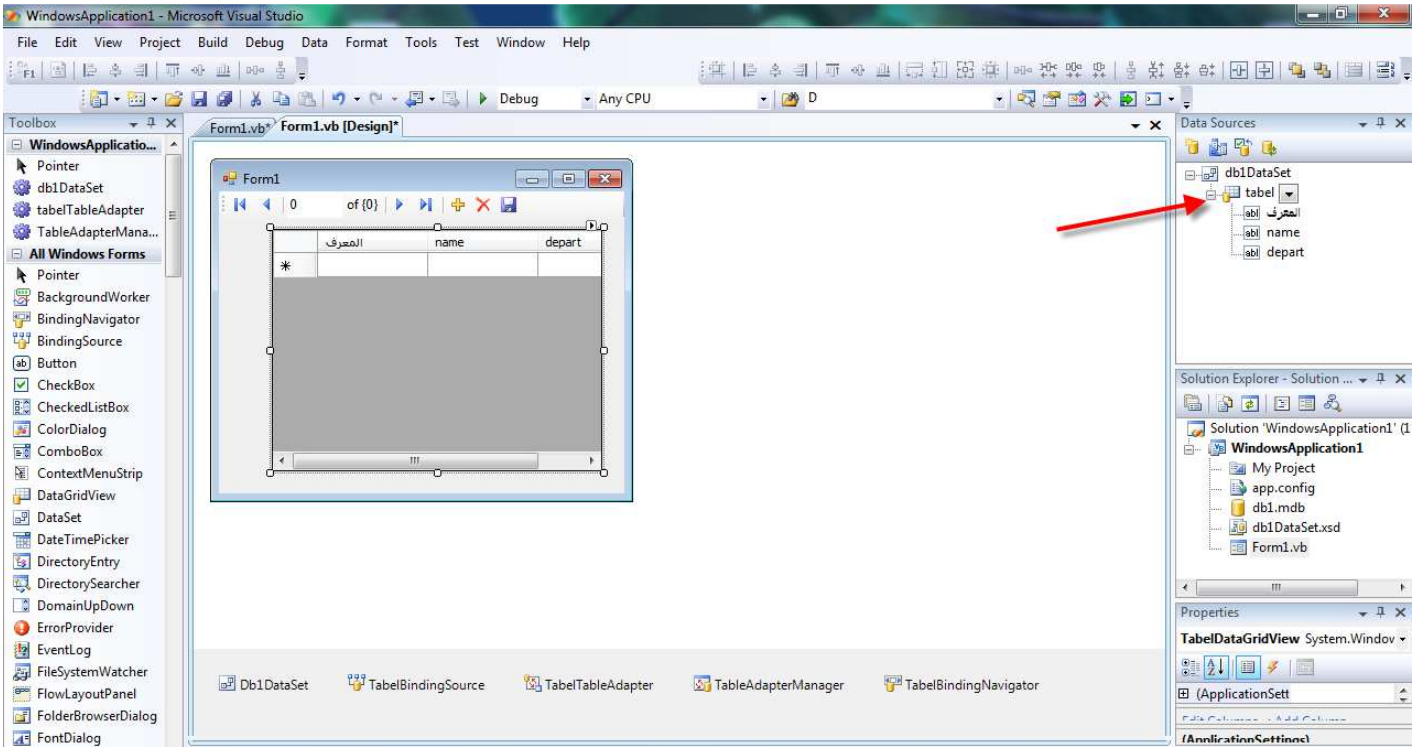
WindowsApplication1 - Microsoft Visual Studio

File Edit View Project Build Debug Data Format Tools Test Window Help

Debug Any CPU D

Toolbox

WindowsApplicatio...
Pointer
db1DataSet
tabelTableAdapter
TableAdapterMana...
All Windows Forms
Pointer
BackgroundWorker
BindingNavigator
BindingSource
Button
CheckBox
CheckedListBox
ColorDialog
ComboBox
ContextMenuStrip
DataGridView
DataSet
DateTimePicker
DirectoryEntry
DirectorySearcher
DomainUpDown
ErrorProvider
EventLog
FileSystemWatcher
FlowLayoutPanel
FolderBrowserDialog
FontDialog

Form1.vb* Form1.vb [Design]*

Form1

0 of {0}

| | المعرف | name | depart |
|---|---|---|---|
| * | | | |

Db1DataSet TabelBindingSource TabelTableAdapter TableAdapterManager TabelBindingNavigator

Data Sources

db1DataSet
tabel
المعرف
name
depart

Solution Explorer - Solution ...

Solution 'WindowsApplication1' (1
WindowsApplication1
My Project
app.config
db1.mdb
db1DataSet.xsd
Form1.vb

Properties

TabelDataGridView System.Windov

(ApplicationSett

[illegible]

(ApplicationSettings)